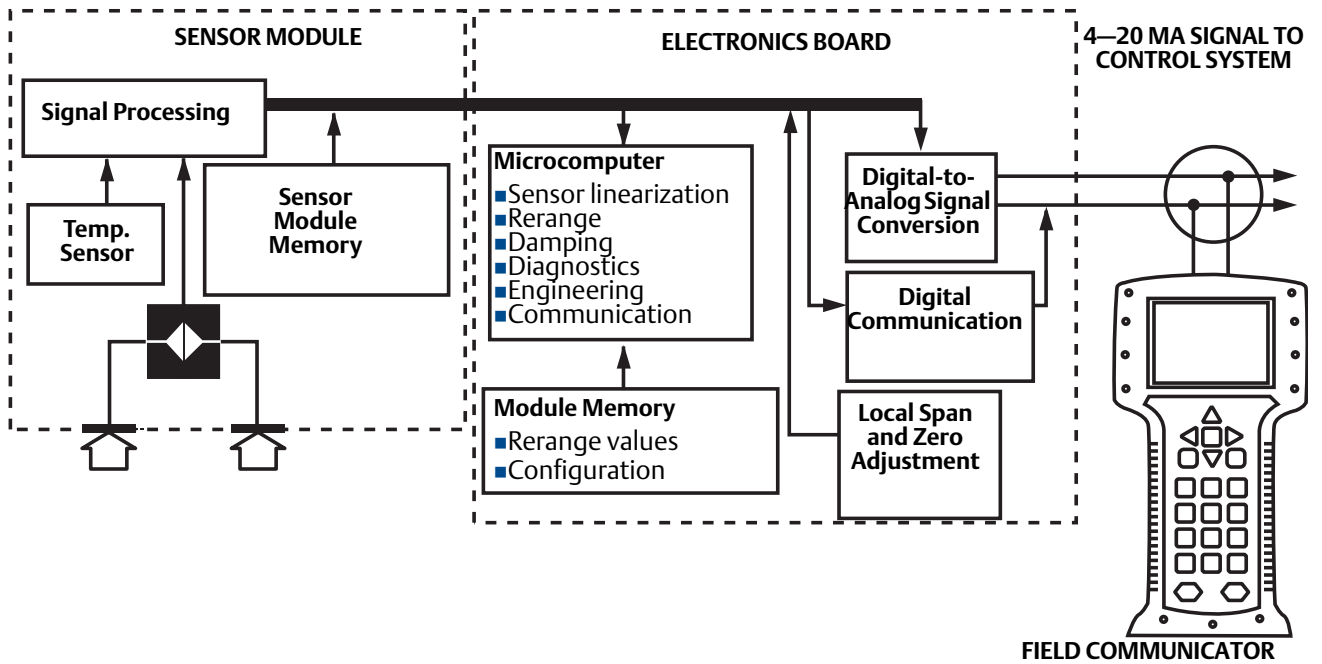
SENSOR MODULE

Signal Processing

Temp. Sensor

Sensor Module Memory

ELECTRONICS BOARD

Microcomputer
■Sensor linearization
■Rerange
■Damping
■Diagnostics
■Engineering
■Communication

Module Memory
■Rerange values
■Configuration

Digital-to-Analog Signal Conversion

Digital Communication

Local Span and Zero Adjustment

4—20 MA SIGNAL TO CONTROL SYSTEM

FIELD COMMUNICATOR